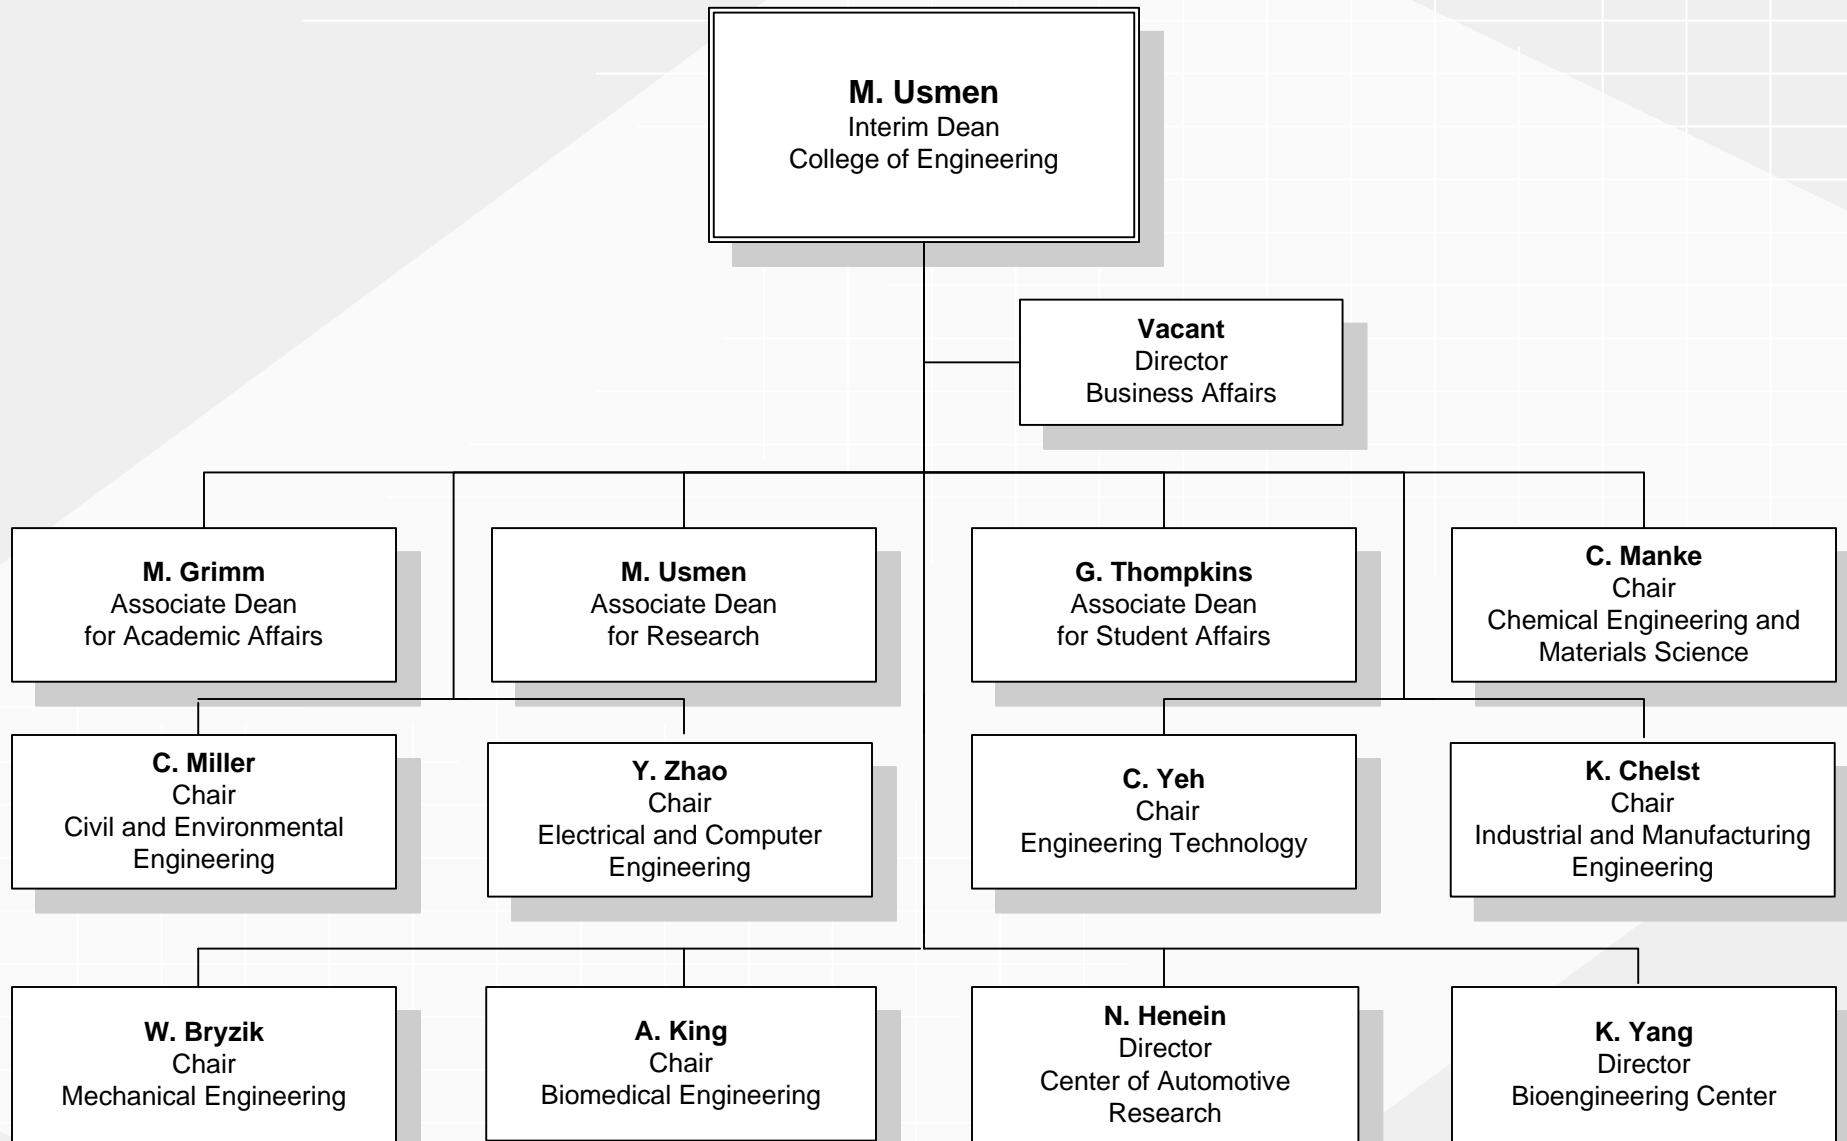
M. Usmen
Interim Dean
College of Engineering

Vacant
Director
Business Affairs

M. Grimm
Associate Dean
for Academic Affairs

M. Usmen
Associate Dean
for Research

G. Thompkins
Associate Dean
for Student Affairs

C. Manke
Chair
Chemical Engineering and Materials Science

C. Miller
Chair
Civil and Environmental Engineering

Y. Zhao
Chair
Electrical and Computer Engineering

C. Yeh
Chair
Engineering Technology

K. Chelst
Chair
Industrial and Manufacturing Engineering

W. Bryzik
Chair
Mechanical Engineering

A. King
Chair
Biomedical Engineering

N. Henein
Director
Center of Automotive Research

K. Yang
Director
Bioengineering Center